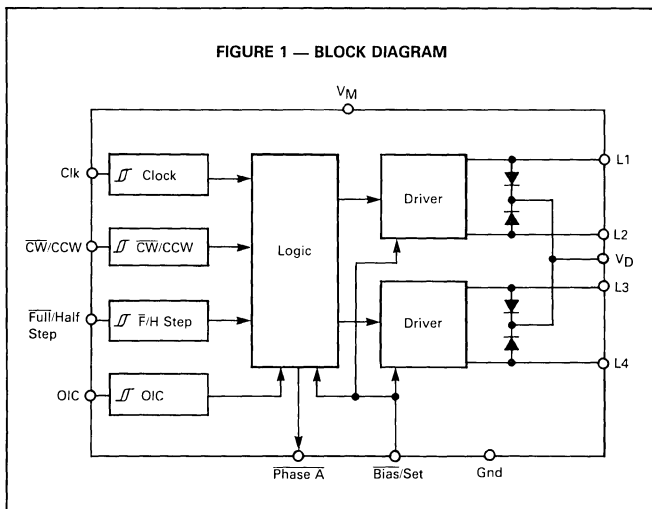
FIGURE 1 — BLOCK DIAGRAM

$V_M$

Clk

Clock

$\overline{CW}$/CCW

$\overline{CW}$/CCW

$\overline{Full}$/Half Step

$\overline{F}$/H Step

OIC

OIC

Logic

Driver

Driver

L1

L2

$V_D$

L3

L4

$\overline{Phase\ A}$

$\overline{Bias}$/Set

Gnd